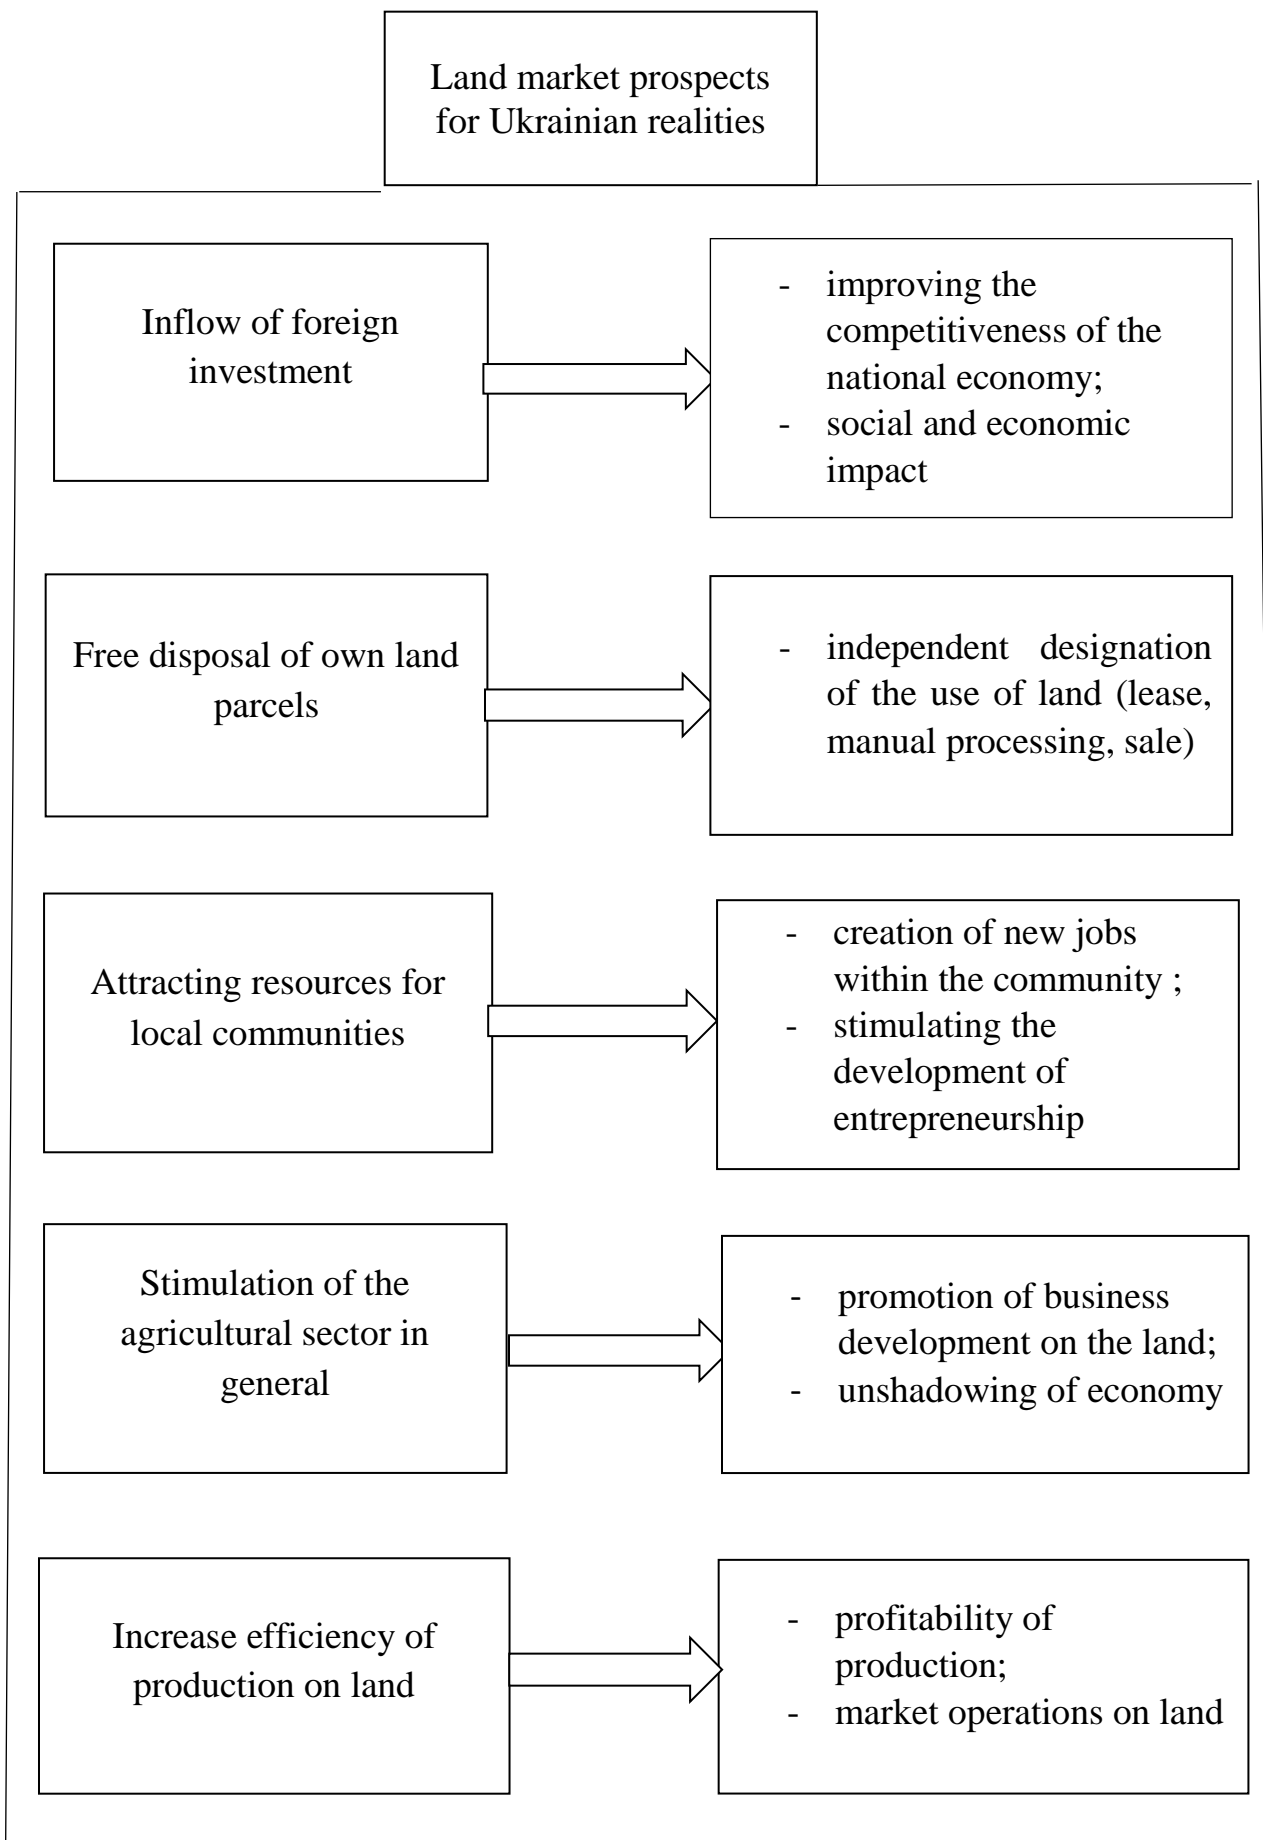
Land market prospects for Ukrainian realities

Inflow of foreign investment

- improving the competitiveness of the national economy;
- social and economic impact

Free disposal of own land parcels

- independent designation of the use of land (lease, manual processing, sale)

Attracting resources for local communities

- creation of new jobs within the community ;
- stimulating the development of entrepreneurship

Stimulation of the agricultural sector in general

- promotion of business development on the land;
- unshadowing of economy

Increase efficiency of production on land

- profitability of production;
- market operations on land